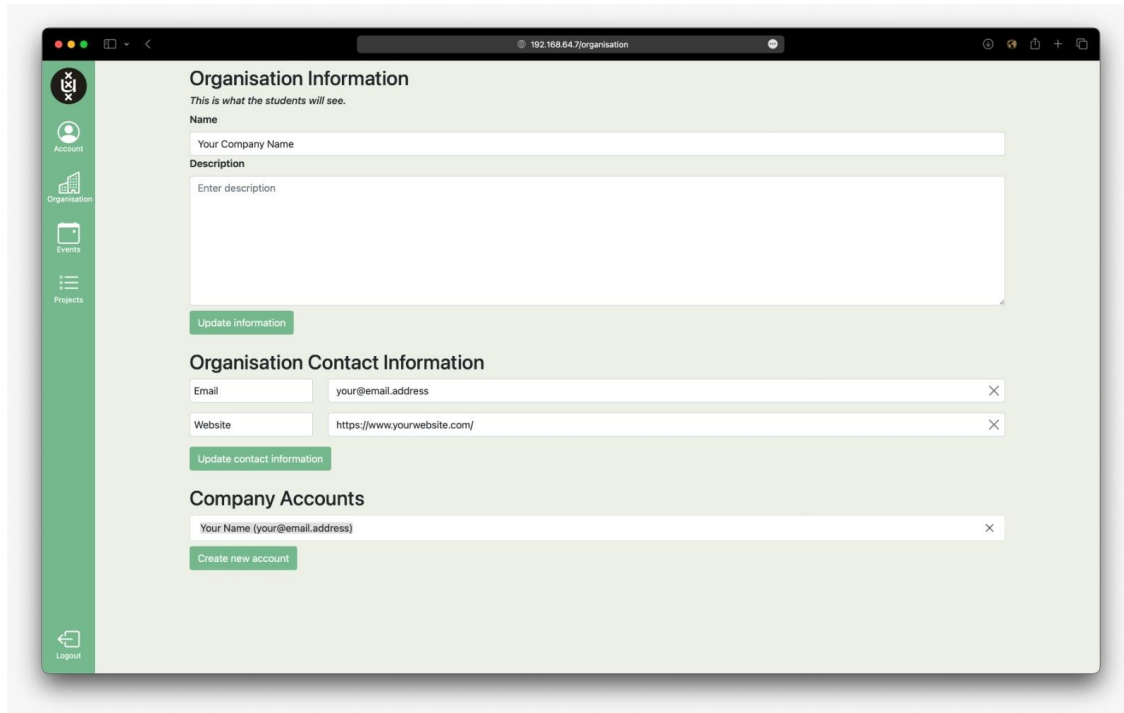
192.168.64.7/organisation

Account
Organisation
Events
Projects
Logout

Organisation Information
This is what the students will see.
Name
Your Company Name
Description
Enter description
Update information

Organisation Contact Information
Email
your@email.address
Website
https://www.yourwebsite.com/
Update contact information

Company Accounts
Your Name (your@email.address)
Create new account